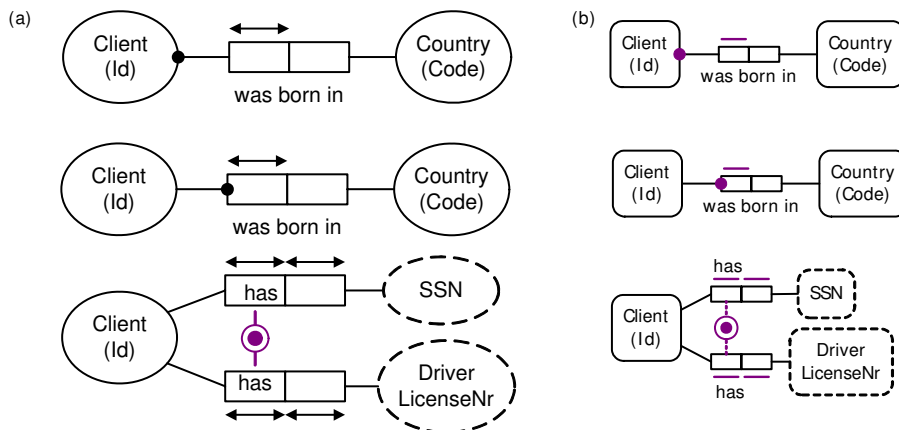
(a)

Client (Id)

was born in

Country (Code)

Client (Id)

was born in

Country (Code)

Client (Id)

has

SSN

has

Driver LicenseNr

(b)

Client (Id)

was born in

Country (Code)

Client (Id)

was born in

Country (Code)

Client (Id)

has

SSN

Driver LicenseNr

has